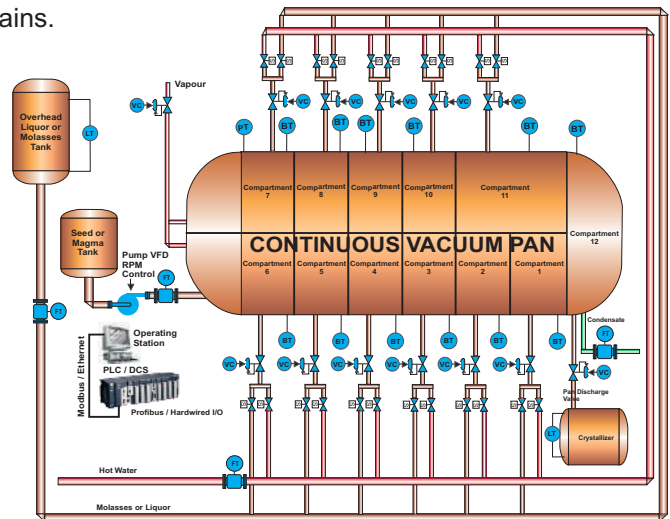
ains.

Vapour

VC

Overhead Liquor or Molasses Tank

LT

Seed or Magma Tank

Pump VFD RPM Control

FT

FT

PT BT BT BT BT BT BT

Compartment 7
Compartment 8
Compartment 9
Compartment 10
Compartment 11
Compartment 12

CONTINUOUS VACUUM PAN

Compartment 6
Compartment 5
Compartment 4
Compartment 3
Compartment 2
Compartment 1

BT BT BT BT BT BT BT

VC VC VC VC VC VC

Operating Station

PLC / DCS

Modbus / Ethernet

Profibus / Hardwired I/O

Condensate

FT

VC

Pan Discharge Valve

LT

Crystallizer

Hot Water

FT

Molasses or Liquor